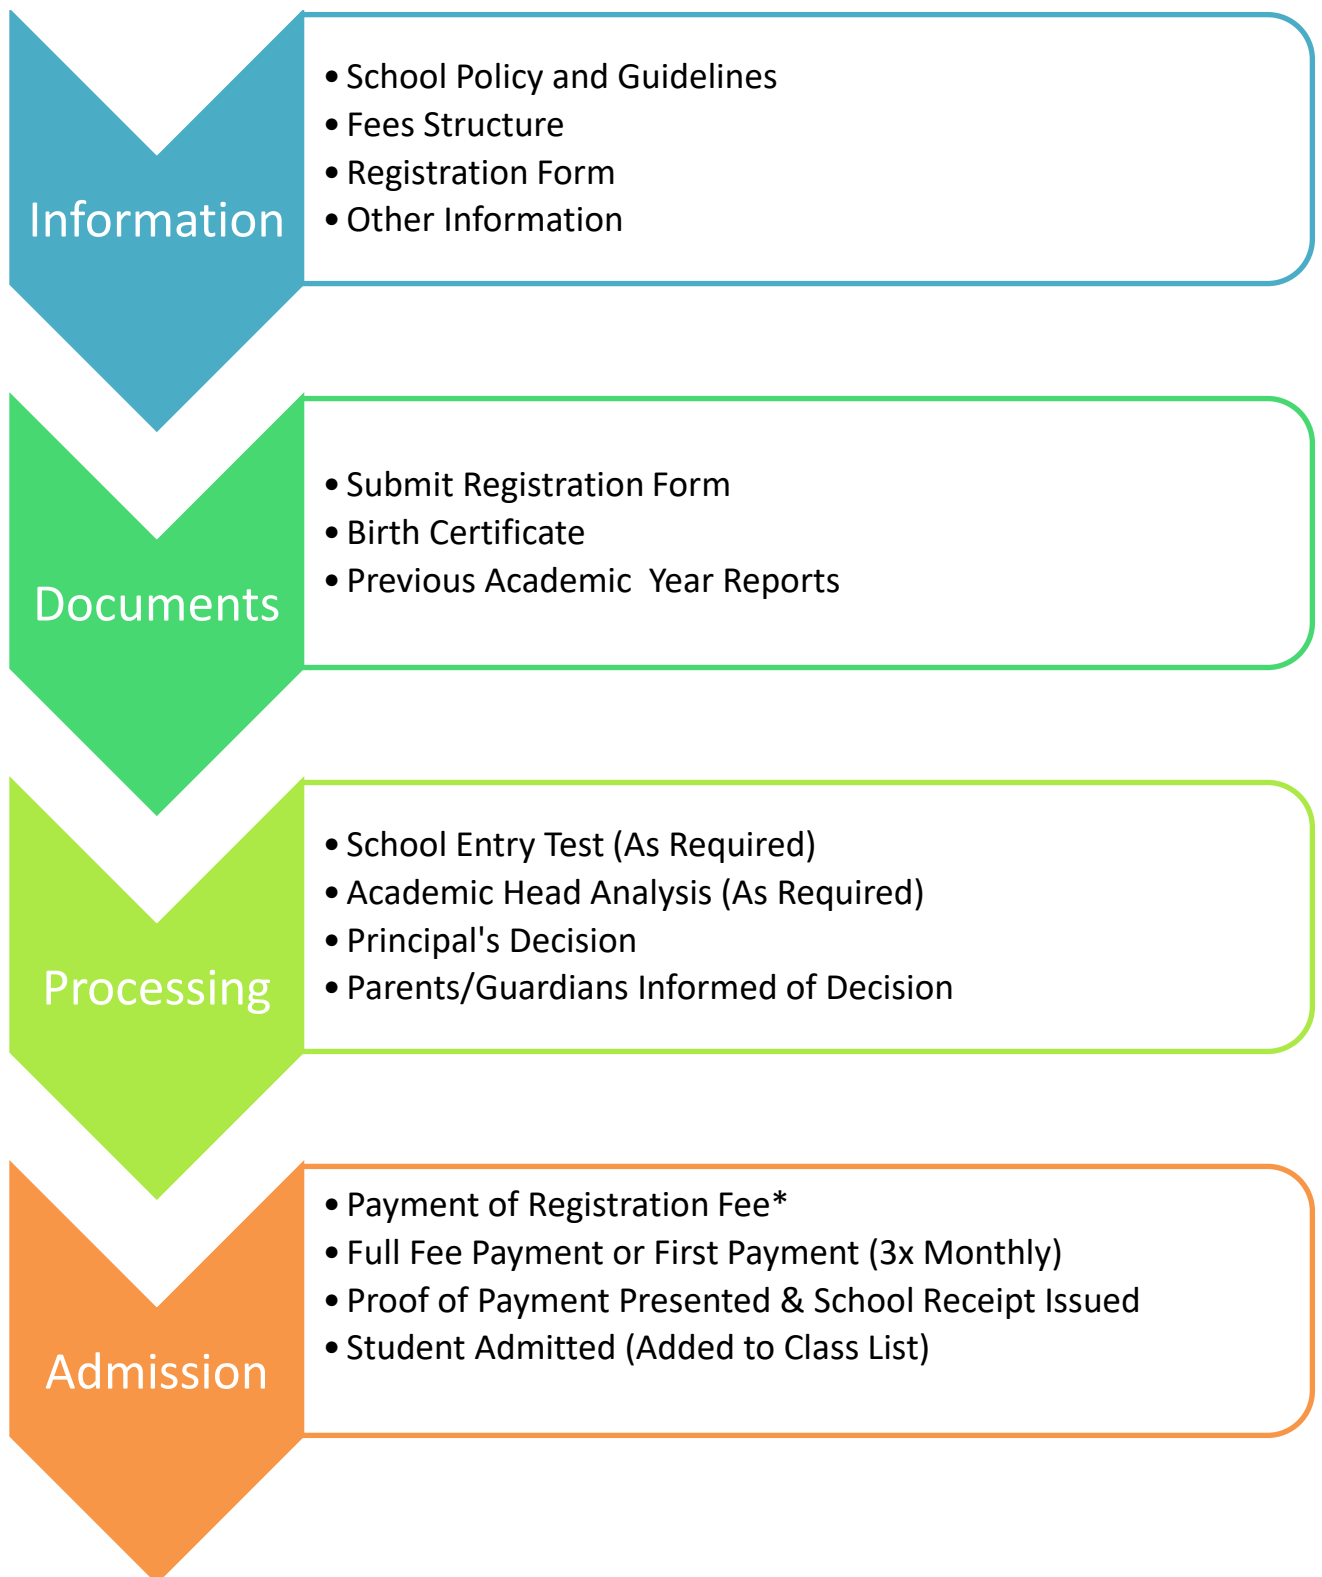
Information

- School Policy and Guidelines
- Fees Structure
- Registration Form
- Other Information

Documents

- Submit Registration Form
- Birth Certificate
- Previous Academic Year Reports

Processing

- School Entry Test (As Required)
- Academic Head Analysis (As Required)
- Principal's Decision
- Parents/Guardians Informed of Decision

Admission

- Payment of Registration Fee*
- Full Fee Payment or First Payment (3x Monthly)
- Proof of Payment Presented & School Receipt Issued
- Student Admitted (Added to Class List)